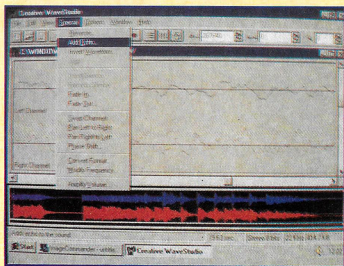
Creative WaveStudio

File Edit View Special Options Window Help

Reverse
Add Echo...
Invert Waveform

Fade In
Fade Out

Swap Channel
Copy Left to Right
Copy Right to Left
Phase Shift

Convert Format
Modify Frequency

Amplify Volume

Left Channel

Right Channel

Start

ImageCommander

Creative WaveStudio